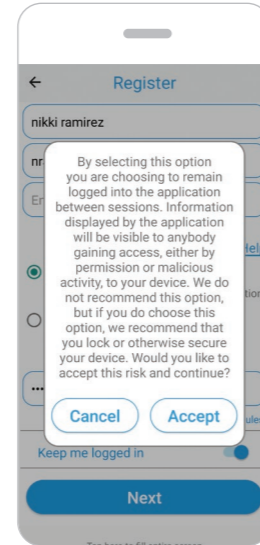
←
Register

nikki ramirez

nr

Er

By selecting this option you are choosing to remain logged into the application between sessions. Information displayed by the application will be visible to anybody gaining access, either by permission or malicious activity, to your device. We do not recommend this option, but if you do choose this option, we recommend that you lock or otherwise secure your device. Would you like to accept this risk and continue?

Cancel
Accept

Hel

tion

...

ule

Keep me logged in

Next

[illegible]